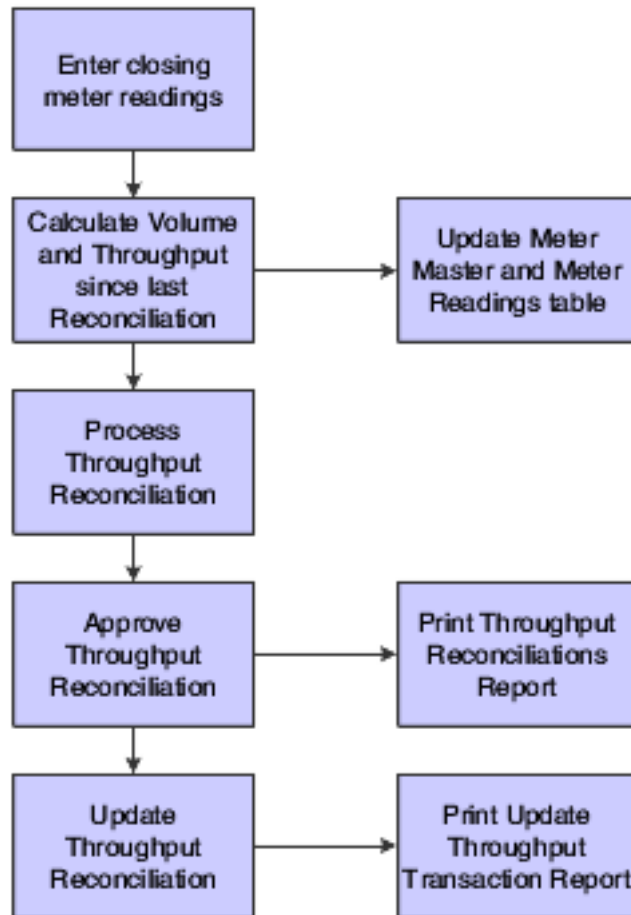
Enter closing meter readings

Calculate Volume and Throughput since last Reconciliation

Update Meter Master and Meter Readings table

Process Throughput Reconciliation

Approve Throughput Reconciliation

Print Throughput Reconciliations Report

Update Throughput Reconciliation

Print Update Throughput Transaction Report